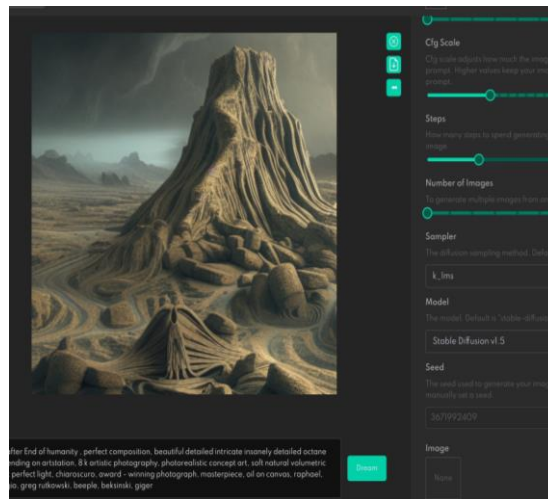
Cfg Scale

Cfg scale adjusts how much the imag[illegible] prompt. Higher values keep your ima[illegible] prompt.

Steps

How many steps to spend generatin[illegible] image.

Number of Images

To generate multiple images from a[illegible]

Sampler

The diffusion sampling method. Defa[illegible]

k_lms

Model

The model. Default is "stable-diffusio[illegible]

Stable Diffusion v1.5

Seed

The seed used to generate your imag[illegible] manually set a seed.

3671992409

Image

None

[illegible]fter End of humanity , perfect composition, beautiful detailed intricate insanely detailed octane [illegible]nding on artstation, 8 k artistic photography, photorealistic concept art, soft natural volumetric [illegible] perfect light, chiaroscuro, award - winning photograph, masterpiece, oil on canvas, raphael, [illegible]o, greg rutkowski, beeple, beksinski, giger

Dream